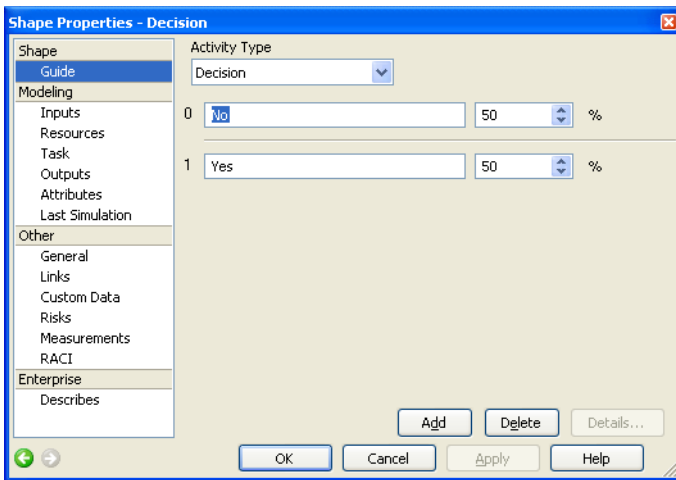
Shape Properties - Decision

Shape
Guide
Modeling
Inputs
Resources
Task
Outputs
Attributes
Last Simulation
Other
General
Links
Custom Data
Risks
Measurements
RACI
Enterprise
Describes

Activity Type
Decision

0 No 50 %

1 Yes 50 %

Add Delete Details...

OK Cancel Apply Help